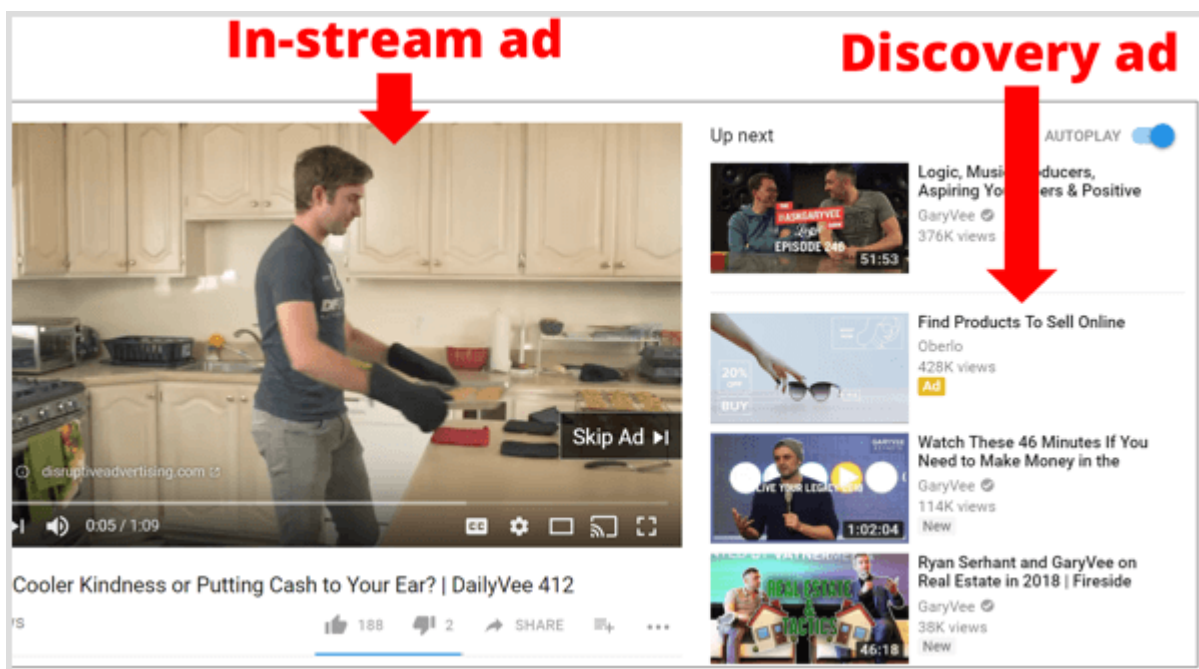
In-stream ad

Discovery ad

Up next

AUTOPLAY

Logic, Music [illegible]ducers, Aspiring Yo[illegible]rs & Positive
GaryVee
376K views

#ASKGARYVEE
EPISODE 246
51:53

Find Products To Sell Online
Oberlo
428K views
Ad

20% OFF
BUY

Watch These 46 Minutes If You Need to Make Money in the
GaryVee
114K views
New

LIVE YOUR LEGACY
1:02:04

Ryan Serhant and GaryVee on Real Estate in 2018 | Fireside
GaryVee
38K views
New

REAL ESTATE & RICHES
46:18

disruptiveadvertising.com

Skip Ad

0:05 / 1:09

CC

Cooler Kindness or Putting Cash to Your Ear? | DailyVee 412

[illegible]s

188

2

SHARE